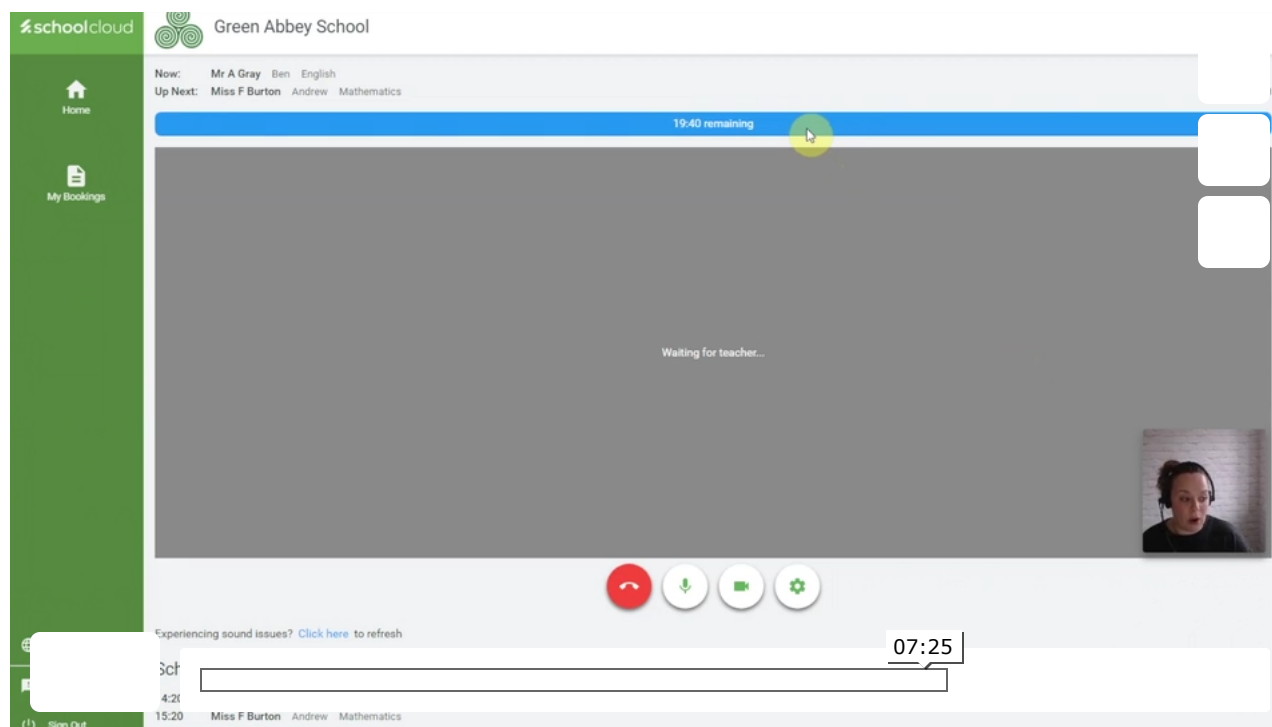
schoolcloud

Green Abbey School

Home

My Bookings

Now: Mr A Gray Ben English
Up Next: Miss F Burton Andrew Mathematics

19:40 remaining

Waiting for teacher...

Experiencing sound issues? Click here to refresh

07:25

Sch

4:2

15:20 Miss F Burton Andrew Mathematics

Sign Out